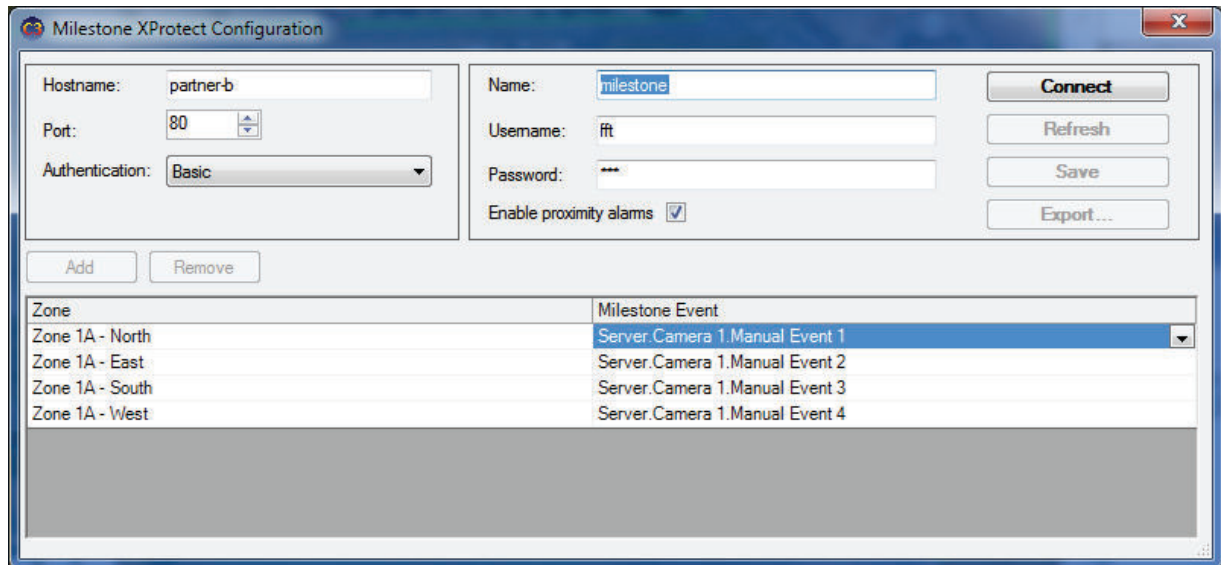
Milestone XProtect Configuration

Hostname: partner-b
Port: 80
Authentication: Basic

Name: milestone
Username: fft
Password: ***
Enable proximity alarms

Connect
Refresh
Save
Export...

Add
Remove

| Zone | Milestone Event |
|---|---|
| Zone 1A - North | Server.Camera 1.Manual Event 1 |
| Zone 1A - East | Server.Camera 1.Manual Event 2 |
| Zone 1A - South | Server.Camera 1.Manual Event 3 |
| Zone 1A - West | Server.Camera 1.Manual Event 4 |